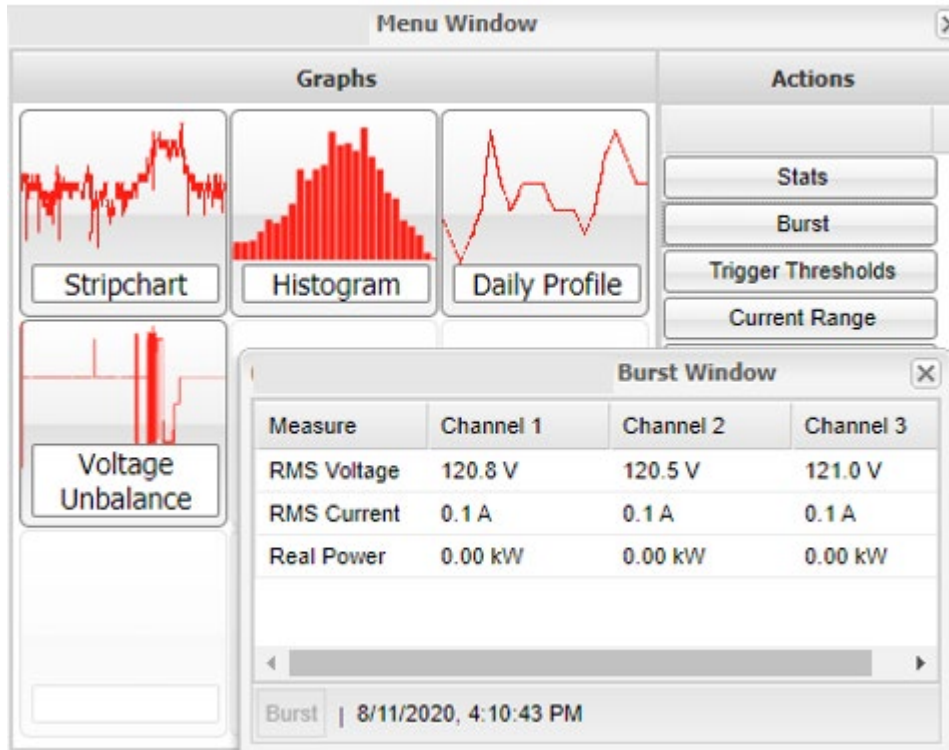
Menu Window

Graphs

Actions

Stripchart

Histogram

Daily Profile

Stats

Burst

Trigger Thresholds

Current Range

Voltage Unbalance

Burst Window

| Measure | Channel 1 | Channel 2 | Channel 3 |
|---|---|---|---|
| RMS Voltage | 120.8 V | 120.5 V | 121.0 V |
| RMS Current | 0.1 A | 0.1 A | 0.1 A |
| Real Power | 0.00 kW | 0.00 kW | 0.00 kW |

Burst | 8/11/2020, 4:10:43 PM